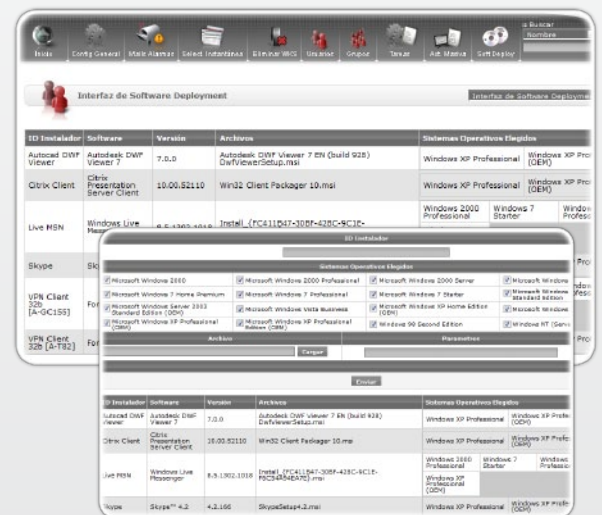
Inicio Config General Mails Alarmas Select Instantánea Eliminar WKS Usuarios Grupos Tareas Act. Masiva Soft Deploy

Buscar
Nombre

Interfaz de Software Deployment

Interfaz de Software Deployme

| ID Instalador | Software | Versión | Archivos | Sistemas Operativos Elegidos | |
|---|---|---|---|---|---|
| Autocad DWF Viewer | Autodesk DWF Viewer 7 | 7.0.0 | Autodesk DWF Viewer 7 EN (build 928) DwfViewerSetup.msi | Windows XP Professional | Windows XP Pro (OEM) |
| Citrix Client | Citrix Presentation Server Client | 10.00.52110 | Win32 Client Packager 10.msi | Windows XP Professional | Windows XP Pro (OEM) |
| Live MSN | Windows Live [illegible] | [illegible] | Install_{FC411B47-30BF-428C-9C1E- | Windows 2000 Professional | Windows 7 Starter |
| Skype | Sk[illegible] | | | | |
| VPN Client 32b [A-GC155] | For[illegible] | | | | |
| VPN Client 32b [A-T82] | For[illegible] | | | | |

ID Instalador

Sistemas Operativos Elegidos

Microsoft Windows 2000
Microsoft Windows 2000 Professional
Microsoft Windows 2000 Server
Microsoft Windows
Microsoft Windows 7 Home Premium
Microsoft Windows 7 Professional
Microsoft Windows 7 Starter
Microsoft Windows Standard Edition
Microsoft Windows Server 2003 Standard Edition (OEM)
Microsoft Windows Vista Business
Microsoft Windows XP Home Edition (OEM)
Microsoft Windows
Microsoft Windows XP Professional (OEM)
Microsoft Windows XP Professional Edition (OEM)
Windows 98 Second Edition
Windows NT (Serv

Archivo
Cargar
Parametros

Enviar

| ID Instalador | Software | Versión | Archivos | Sistemas Operativos Elegidos | |
|---|---|---|---|---|---|
| Autocad DWF Viewer | Autodesk DWF Viewer 7 | 7.0.0 | Autodesk DWF Viewer 7 EN (build 928) DwfViewerSetup.msi | Windows XP Professional | Windows XP Profe (OEM) |
| Citrix Client | Citrix Presentation Server Client | 10.00.52110 | Win32 Client Packager 10.msi | Windows XP Professional | Windows XP Profe (OEM) |
| Live MSN | Windows Live Messenger | 8.5.1302.1018 | Install_{FC411B47-30BF-428C-9C1E-F5C5484BA7E}.msi | Windows 2000 Professional / Windows XP Professional (OEM) | Windows 7 Starter / Windows |
| Skype | Skype™ 4.2 | 4.2.166 | SkypeSetup4.2.msi | Windows XP Professional | Windows XP Profe (OEM) |